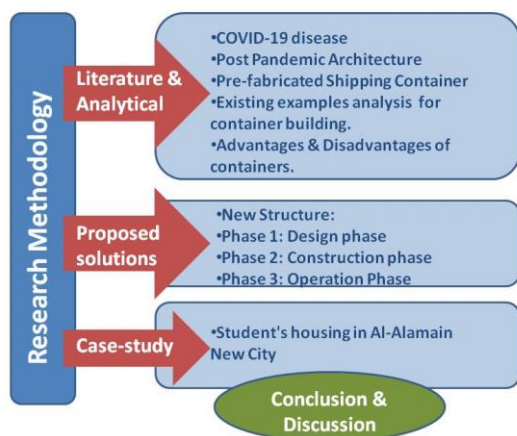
Research Methodology

Literature & Analytical

•COVID-19 disease
•Post Pandemic Architecture
•Pre-fabricated Shipping Container
•Existing examples analysis for container building.
•Advantages & Disadvantages of containers.

Proposed solutions

•New Structure:
•Phase 1: Design phase
•Phase 2: Construction phase
•Phase 3: Operation Phase

Case-study

•Student's housing in Al-Alamain New City

Conclusion & Discussion